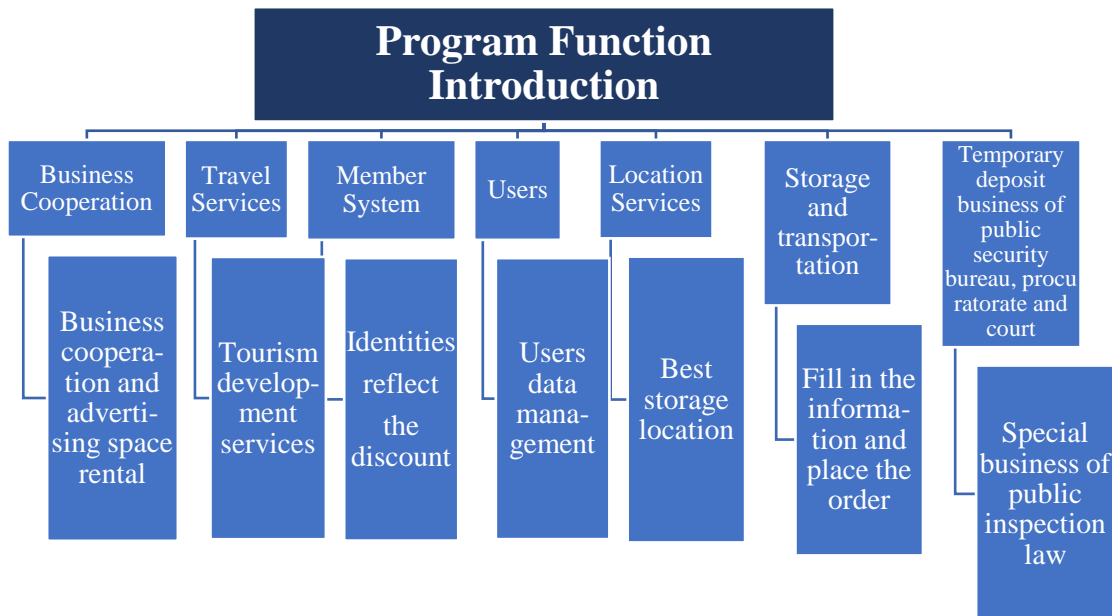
Program Function Introduction

Business Cooperation

Business cooperation and advertising space rental

Travel Services

Tourism development services

Member System

Identities reflect the discount

Users

Users data management

Location Services

Best storage location

Storage and transportation

Fill in the information and place the order

Temporary deposit business of public security bureau, procuratorate and court

Special business of public inspection law